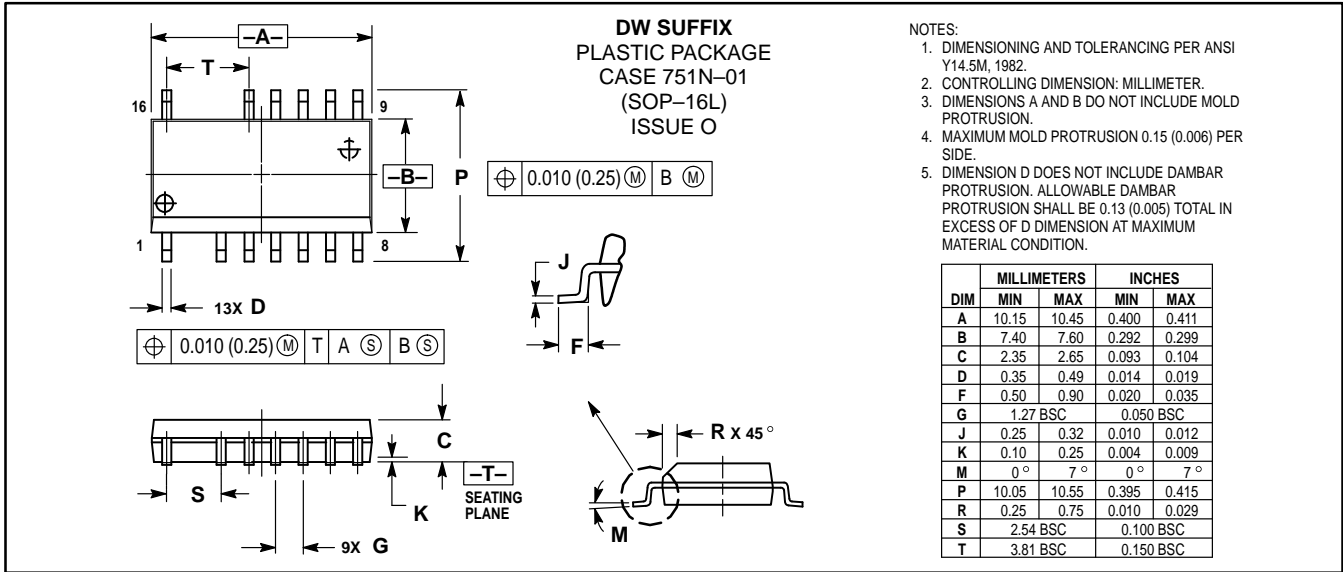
–A–

T

16

9

1

8

–B–

P

13X D

$\oplus$ 0.010 (0.25) Ⓜ T A Ⓢ B Ⓢ

DW SUFFIX
PLASTIC PACKAGE
CASE 751N–01
(SOP–16L)
ISSUE O

$\oplus$ 0.010 (0.25) Ⓜ B Ⓜ

J

F

C

–T–
SEATING PLANE

K

S

9X G

R X 45°

M

NOTES:
1. DIMENSIONING AND TOLERANCING PER ANSI Y14.5M, 1982.
2. CONTROLLING DIMENSION: MILLIMETER.
3. DIMENSIONS A AND B DO NOT INCLUDE MOLD PROTRUSION.
4. MAXIMUM MOLD PROTRUSION 0.15 (0.006) PER SIDE.
5. DIMENSION D DOES NOT INCLUDE DAMBAR PROTRUSION. ALLOWABLE DAMBAR PROTRUSION SHALL BE 0.13 (0.005) TOTAL IN EXCESS OF D DIMENSION AT MAXIMUM MATERIAL CONDITION.

| DIM | MILLIMETERS MIN | MILLIMETERS MAX | INCHES MIN | INCHES MAX |
|---|---|---|---|---|
| A | 10.15 | 10.45 | 0.400 | 0.411 |
| B | 7.40 | 7.60 | 0.292 | 0.299 |
| C | 2.35 | 2.65 | 0.093 | 0.104 |
| D | 0.35 | 0.49 | 0.014 | 0.019 |
| F | 0.50 | 0.90 | 0.020 | 0.035 |
| G | 1.27 BSC | | 0.050 BSC | |
| J | 0.25 | 0.32 | 0.010 | 0.012 |
| K | 0.10 | 0.25 | 0.004 | 0.009 |
| M | 0° | 7° | 0° | 7° |
| P | 10.05 | 10.55 | 0.395 | 0.415 |
| R | 0.25 | 0.75 | 0.010 | 0.029 |
| S | 2.54 BSC | | 0.100 BSC | |
| T | 3.81 BSC | | 0.150 BSC | |